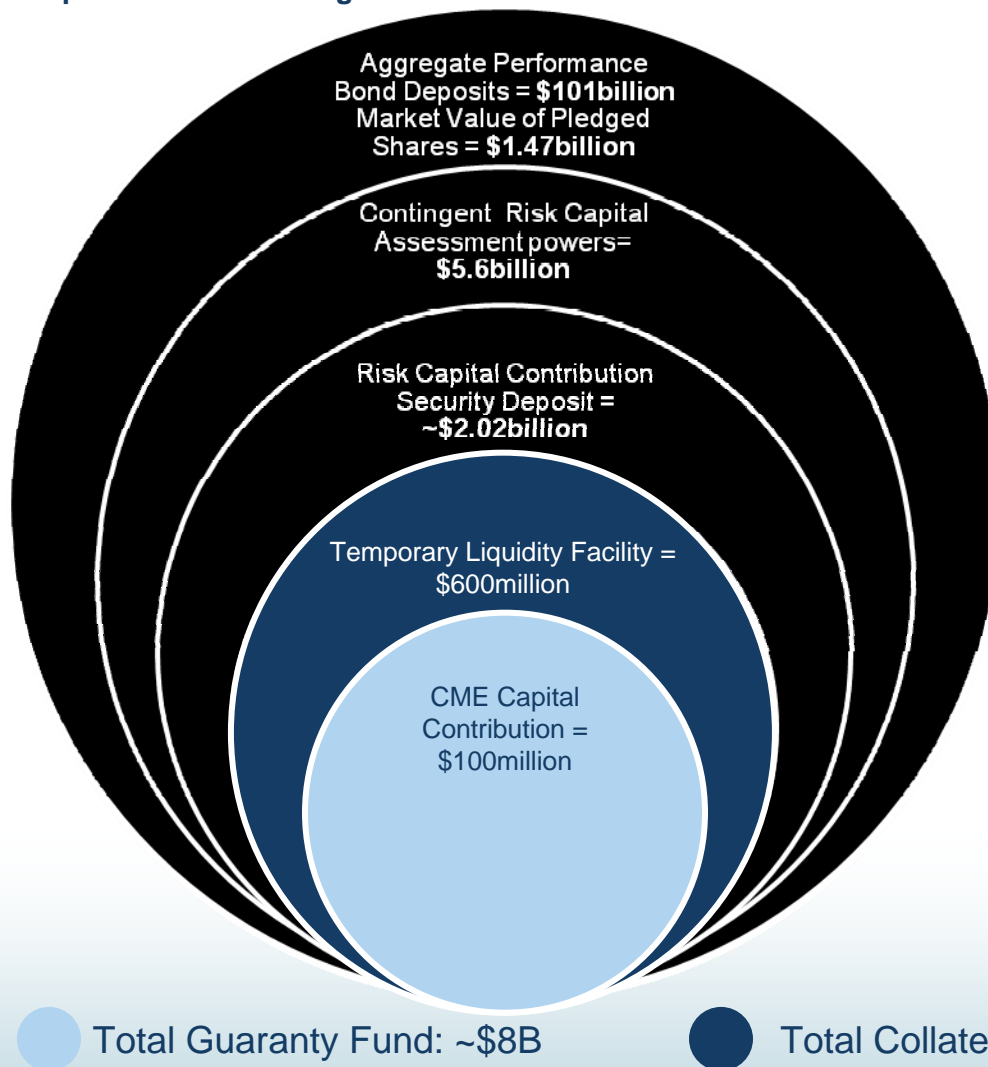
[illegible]

Aggregate Performance Bond Deposits = **$101billion** Market Value of Pledged Shares = **$1.47billion**

Contingent Risk Capital Assessment powers= **$5.6billion**

Risk Capital Contribution Security Deposit = **~$2.02billion**

Temporary Liquidity Facility = $600million

CME Capital Contribution = $100million

Total Guaranty Fund: ~$8B

Total Collate